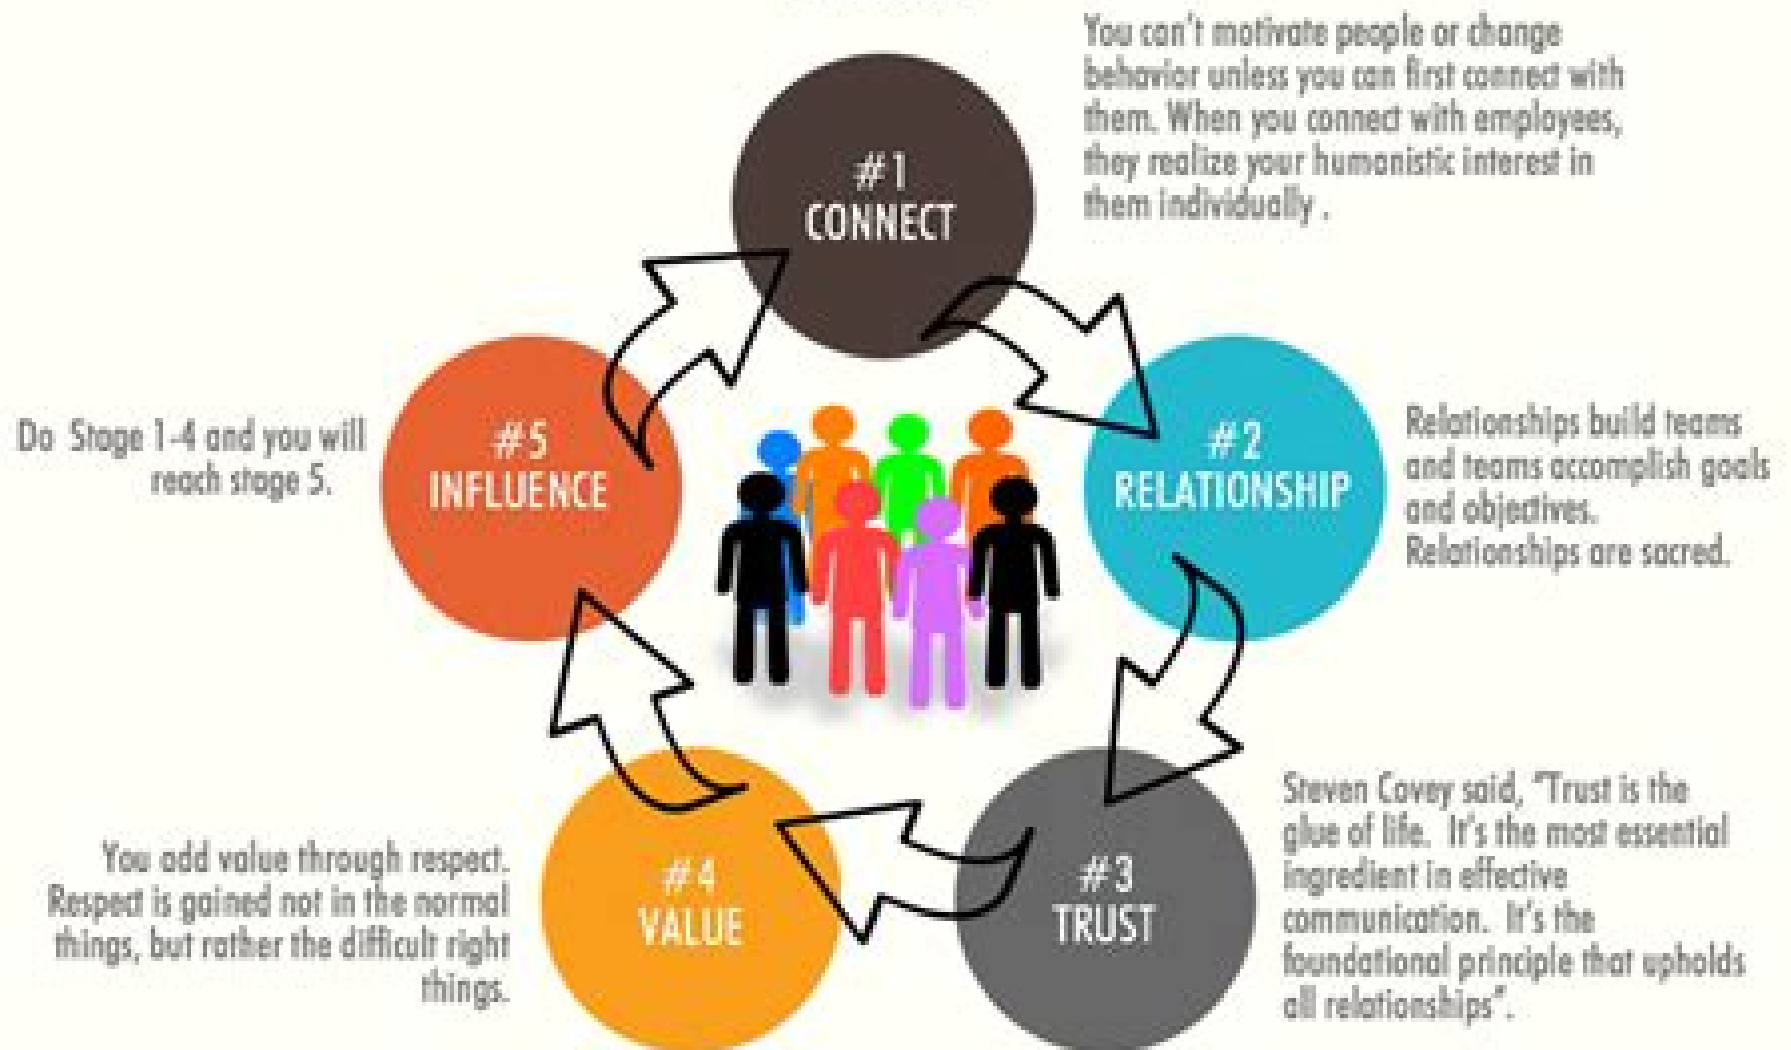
#1
CONNECT

You can't motivate people or change behavior unless you can first connect with them. When you connect with employees, they realize your humanistic interest in them individually .

#2
RELATIONSHIP

Relationships build teams and teams accomplish goals and objectives. Relationships are sacred.

#3
TRUST

Steven Covey said, "Trust is the glue of life. It's the most essential ingredient in effective communication. It's the foundational principle that upholds all relationships".

#4
VALUE

You add value through respect. Respect is gained not in the normal things, but rather the difficult right things.

#5
INFLUENCE

Do Stage 1-4 and you will reach stage 5.